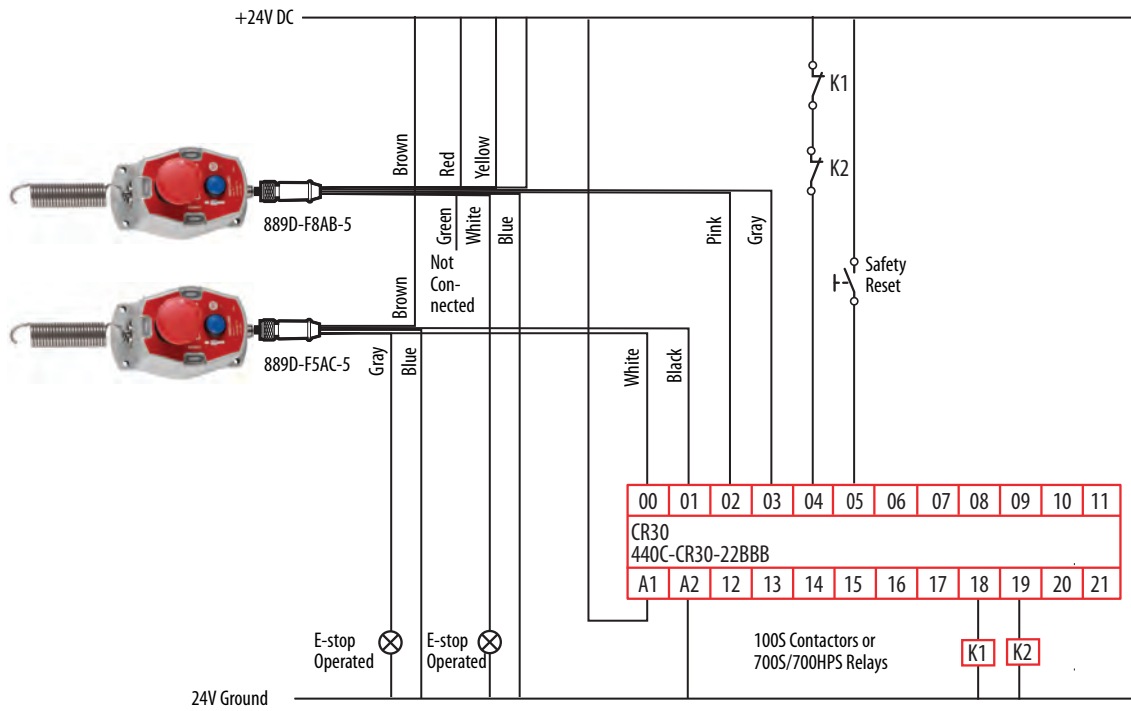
+24V DC

Brown
Red
Yellow
K1
K2
889D-F8AB-5
Green
White
Blue
Pink
Gray
Not Connected
Safety Reset
Brown
889D-F5AC-5
Gray
Blue
White
Black

| 00 | 01 | 02 | 03 | 04 | 05 | 06 | 07 | 08 | 09 | 10 | 11 |
|---|---|---|---|---|---|---|---|---|---|---|---|

CR30
440C-CR30-22BBB

| A1 | A2 | 12 | 13 | 14 | 15 | 16 | 17 | 18 | 19 | 20 | 21 |
|---|---|---|---|---|---|---|---|---|---|---|---|

E-stop Operated
E-stop Operated
100S Contactors or 700S/700HPS Relays
K1
K2
24V Ground